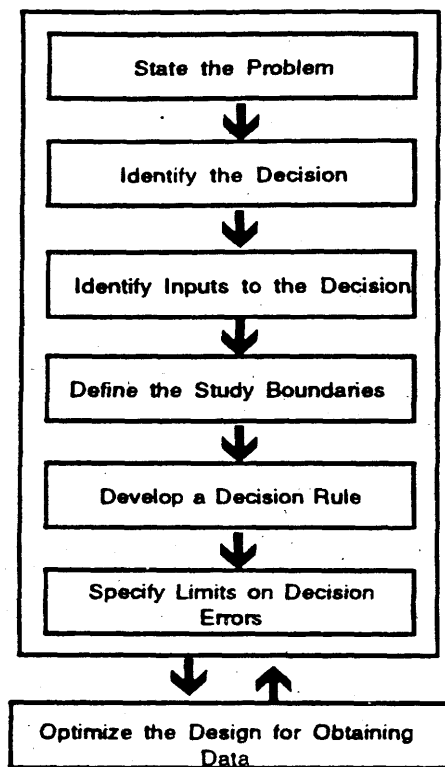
State the Problem

Identify the Decision

Identify Inputs to the Decision

Define the Study Boundaries

Develop a Decision Rule

Specify Limits on Decision Errors

Optimize the Design for Obtaining Data